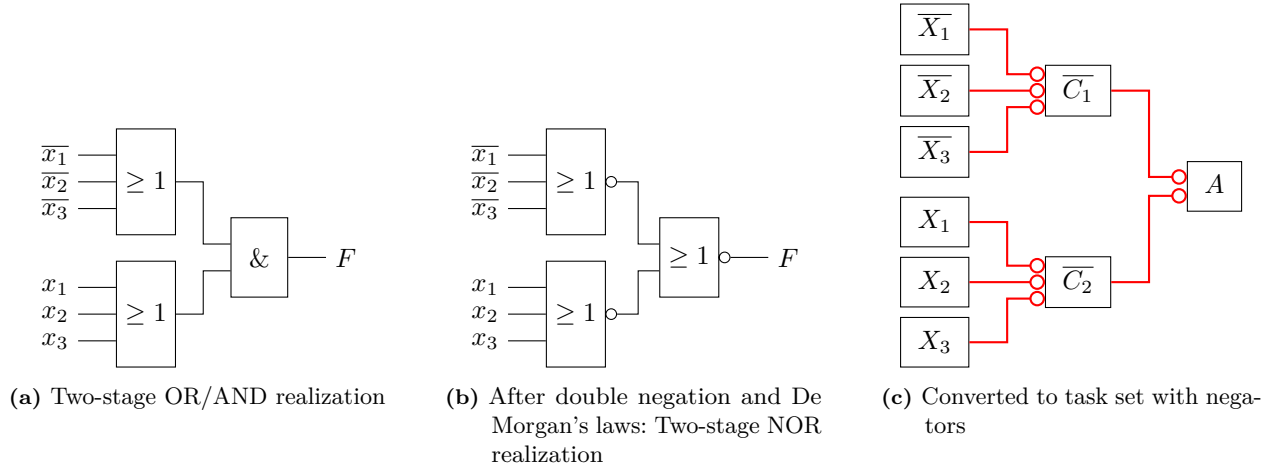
$\overline{x_1}$
$\overline{x_2}$
$\overline{x_3}$
$\geq 1$
&
$F$
$x_1$
$x_2$
$x_3$
$\geq 1$

(a) Two-stage OR/AND realization

$\overline{x_1}$
$\overline{x_2}$
$\overline{x_3}$
$\geq 1$
$\geq 1$
$F$
$x_1$
$x_2$
$x_3$
$\geq 1$

(b) After double negation and De Morgan's laws: Two-stage NOR realization

$\overline{X_1}$
$\overline{X_2}$
$\overline{X_3}$
$\overline{C_1}$
$A$
$X_1$
$X_2$
$X_3$
$\overline{C_2}$

(c) Converted to task set with negators